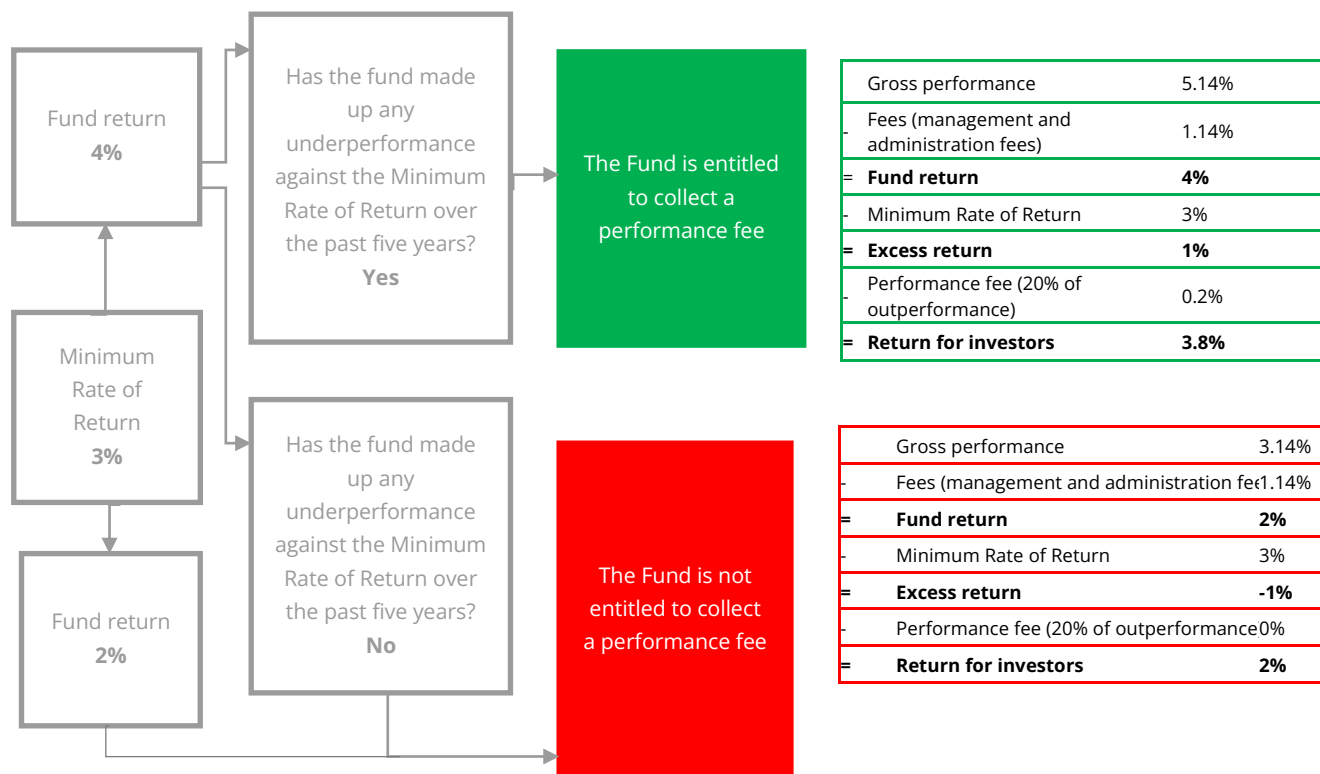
Fund return
**4%**

Minimum Rate of Return
**3%**

Fund return
**2%**

Has the fund made up any underperformance against the Minimum Rate of Return over the past five years?
**Yes**

Has the fund made up any underperformance against the Minimum Rate of Return over the past five years?
**No**

The Fund is entitled to collect a performance fee

The Fund is not entitled to collect a performance fee

| | | |
|---|---|---|
| | Gross performance | 5.14% |
| - | Fees (management and administration fees) | 1.14% |
| = | **Fund return** | **4%** |
| - | Minimum Rate of Return | 3% |
| **=** | **Excess return** | **1%** |
| - | Performance fee (20% of outperformance) | 0.2% |
| **=** | **Return for investors** | **3.8%** |

| | | |
|---|---|---|
| | Gross performance | 3.14% |
| - | Fees (management and administration fe | 1.14% |
| **=** | **Fund return** | **2%** |
| - | Minimum Rate of Return | 3% |
| **=** | **Excess return** | **-1%** |
| - | Performance fee (20% of outperformance | 0% |
| **=** | **Return for investors** | **2%** |